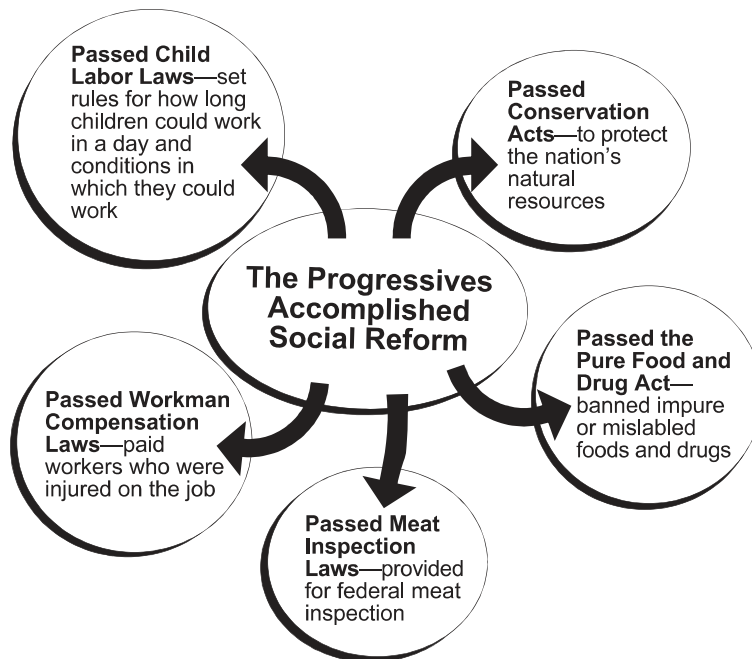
The Progressives Accomplished Social Reform

Passed Child Labor Laws—set rules for how long children could work in a day and conditions in which they could work

Passed Conservation Acts—to protect the nation's natural resources

Passed the Pure Food and Drug Act—banned impure or mislabled foods and drugs

Passed Meat Inspection Laws—provided for federal meat inspection

Passed Workman Compensation Laws—paid workers who were injured on the job